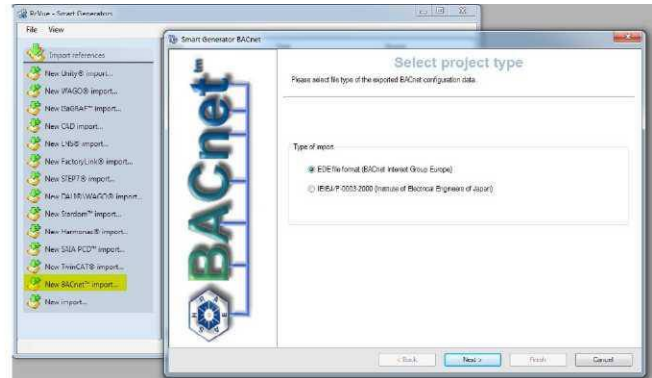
BiVue - Smart Generator

File View

Import references

New Unity® import...

New WAGO® import...

New BACnet™ import...

New CAD import...

New LNS® import...

New FactoryLink® import...

New STEP7® import...

New DALI® WAGO® import...

New Stardom™ import...

New Harmonas® import...

New SAIA PCD™ import...

New TwinCAT® import...

New BACnet™ import...

New import...

Smart Generator BACnet

BACnet

Select project type

Please select file type of the exported BACnet configuration data.

Type of import

EDE file format (BACnet Interest Group Europe)

IEIEJ/P-0003-2000 (Institute of Electrical Engineers of Japan)

< Back

Next >

Finish

Cancel